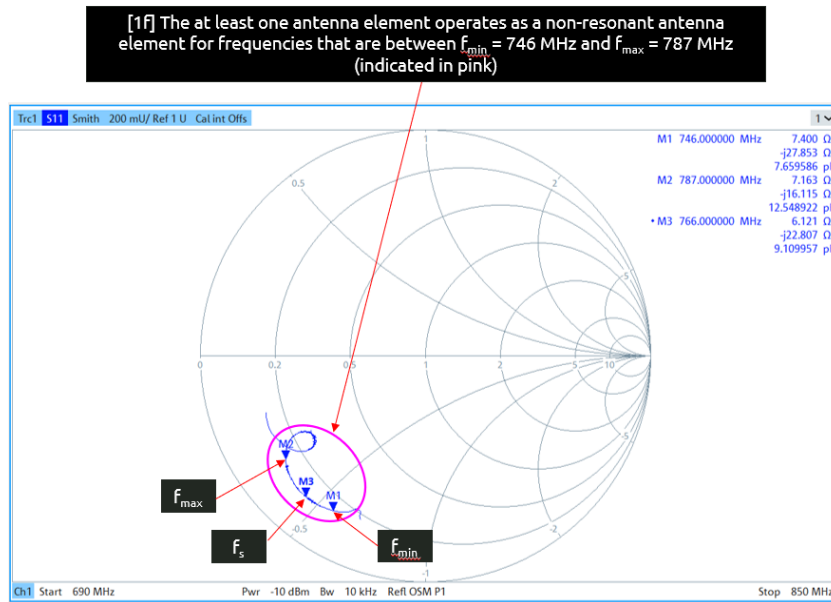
[1f] The at least one antenna element operates as a non-resonant antenna element for frequencies that are between $f_{min}$ = 746 MHz and $f_{max}$ = 787 MHz (indicated in pink)

Trc1 S11 Smith 200 mU/ Ref 1 U Cal int Offs

1

M1 746.000000 MHz 7.400 Ω
-j27.853 Ω
7.659586 pF
M2 787.000000 MHz 7.163 Ω
-j16.115 Ω
12.548922 pF
• M3 766.000000 MHz 6.121 Ω
-j22.807 Ω
9.109957 pF

1
0.5
2
5
0
0.2
0.5
1
2
5
10
-5
-2
-0.5
-1

M2
M3
M1

$f_{max}$

$f_s$

$f_{min}$

Ch1 Start 690 MHz Pwr -10 dBm Bw 10 kHz Refl OSM P1 Stop 850 MHz